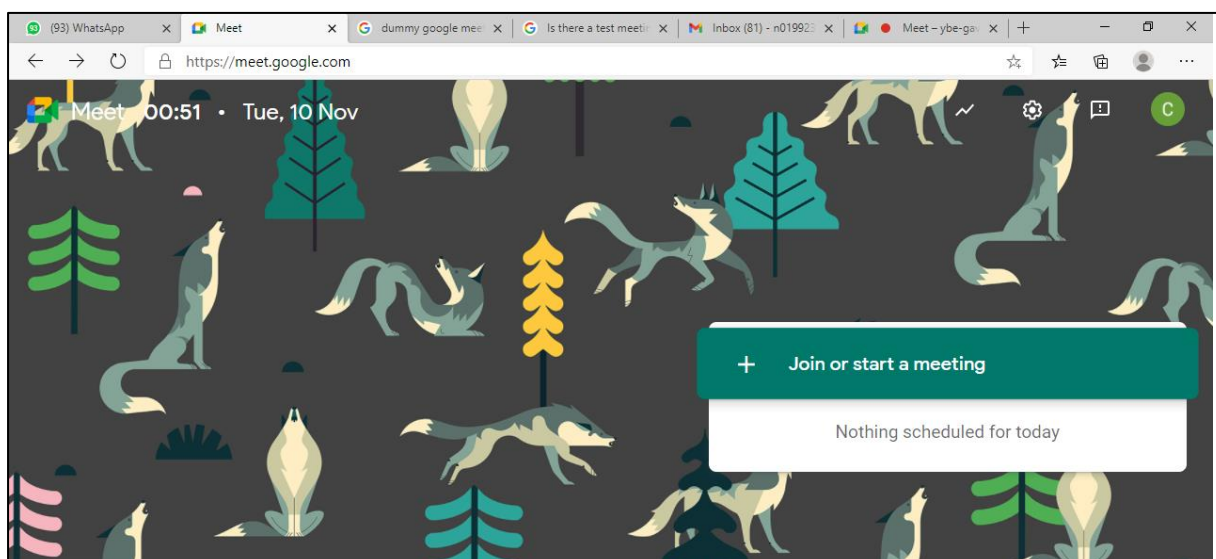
(93) WhatsApp ×
Meet ×
dummy google mee ×
Is there a test meetir ×
Inbox (81) - n01992 ×
Meet – ybe-ga ×
+

https://meet.google.com

Meet 00:51 • Tue, 10 Nov

C

+ Join or start a meeting

Nothing scheduled for today